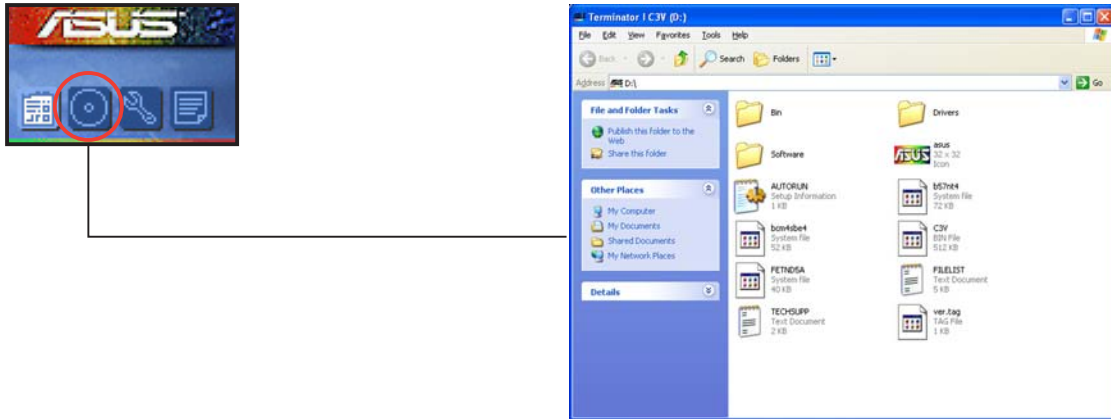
ASUS

Terminator I C3V (D:)

File Edit View Favorites Tools Help

Back Search Folders

Address D:\

Go

File and Folder Tasks

Publish this folder to the Web
Share this folder

Other Places

My Computer
My Documents
Shared Documents
My Network Places

Details

Bin

Drivers

Software

asus
32 x 32
Icon

AUTORUN
Setup Information
1 KB

b57nt4
System file
72 KB

bcm4sbe4
System file
52 KB

C3V
BIN File
512 KB

FETND5A
System file
40 KB

FILELIST
Text Document
5 KB

TECHSUPP
Text Document
2 KB

ver.tag
TAG File
1 KB